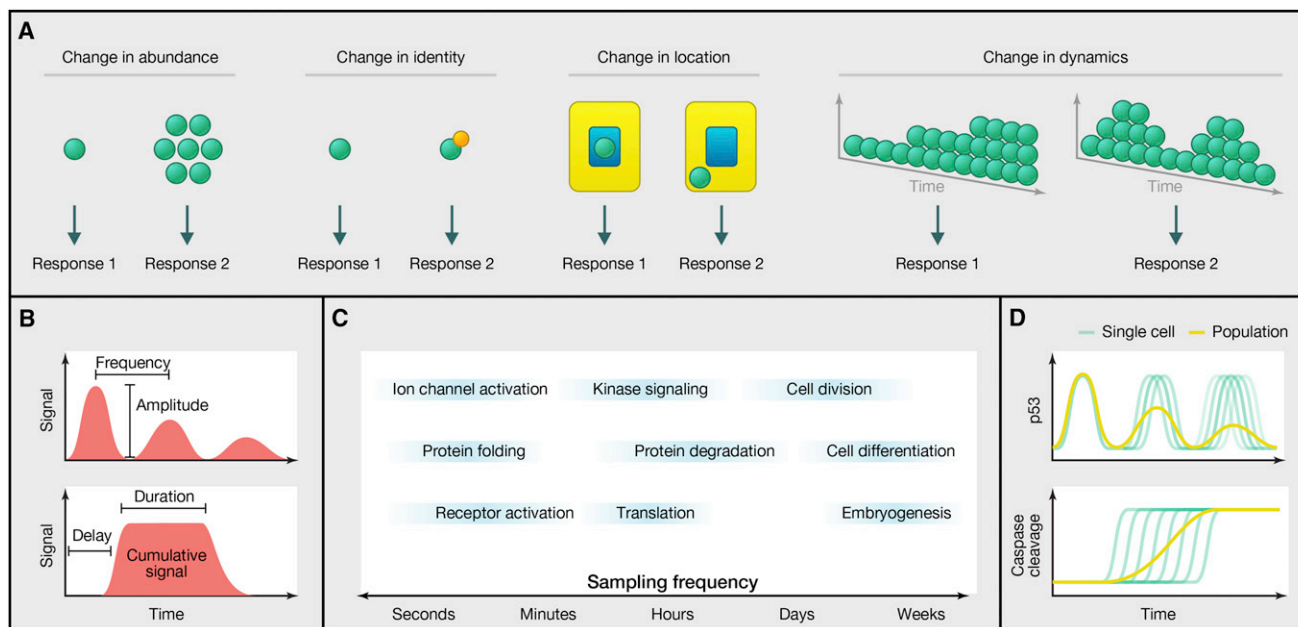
A

Change in abundance

Response 1

Response 2

Change in identity

Response 1

Response 2

Change in location

Response 1

Response 2

Change in dynamics

Time

Response 1

Time

Response 2

B

Frequency

Amplitude

Signal

Duration

Delay

Cumulative signal

Signal

Time

C

Ion channel activation

Kinase signaling

Cell division

Protein folding

Protein degradation

Cell differentiation

Receptor activation

Translation

Embryogenesis

Sampling frequency

Seconds

Minutes

Hours

Days

Weeks

D

Single cell

Population

p53

Caspase cleavage

Time